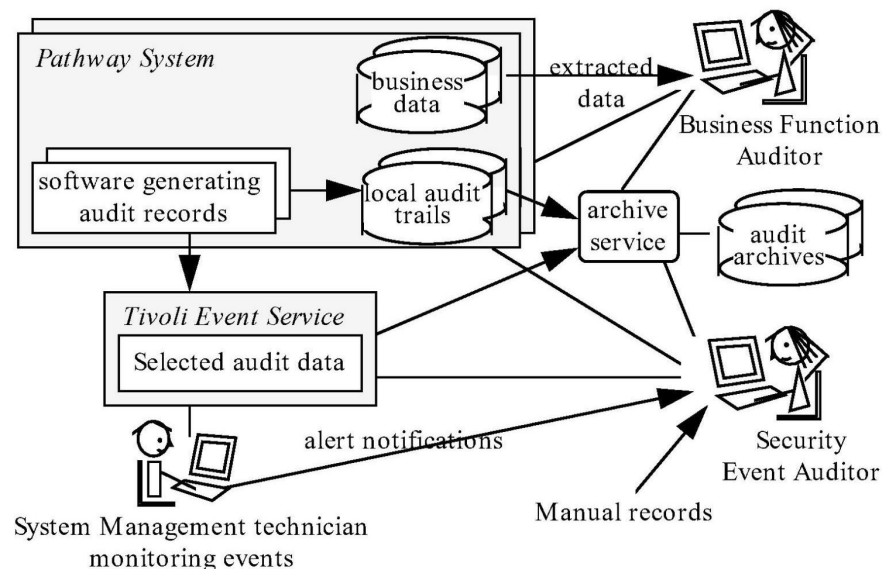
Pathway System

business data

extracted data

Business Function Auditor

software generating audit records

local audit trails

archive service

audit archives

Tivoli Event Service

Selected audit data

alert notifications

Security Event Auditor

Manual records

System Management technician monitoring events